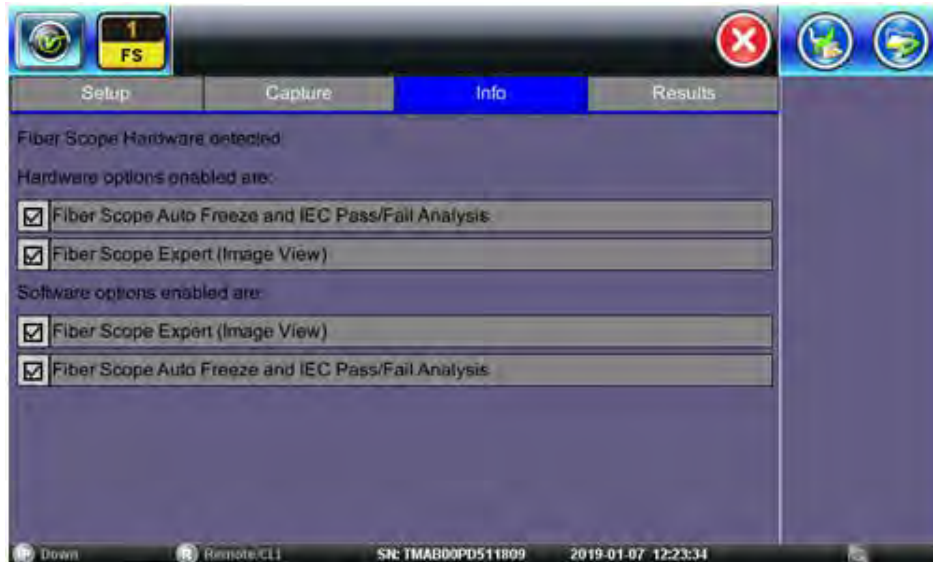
1
FS

Setup | Capture | Info | Results

Fiber Scope Hardware detected.

Hardware options enabled are:

☑ Fiber Scope Auto Freeze and IEC Pass/Fail Analysis

☑ Fiber Scope Expert (Image View)

Software options enabled are:

☑ Fiber Scope Expert (Image View)

☑ Fiber Scope Auto Freeze and IEC Pass/Fail Analysis

Down Remote CLI SN: TMAB00PD511809 2019-01-07 12:23:34